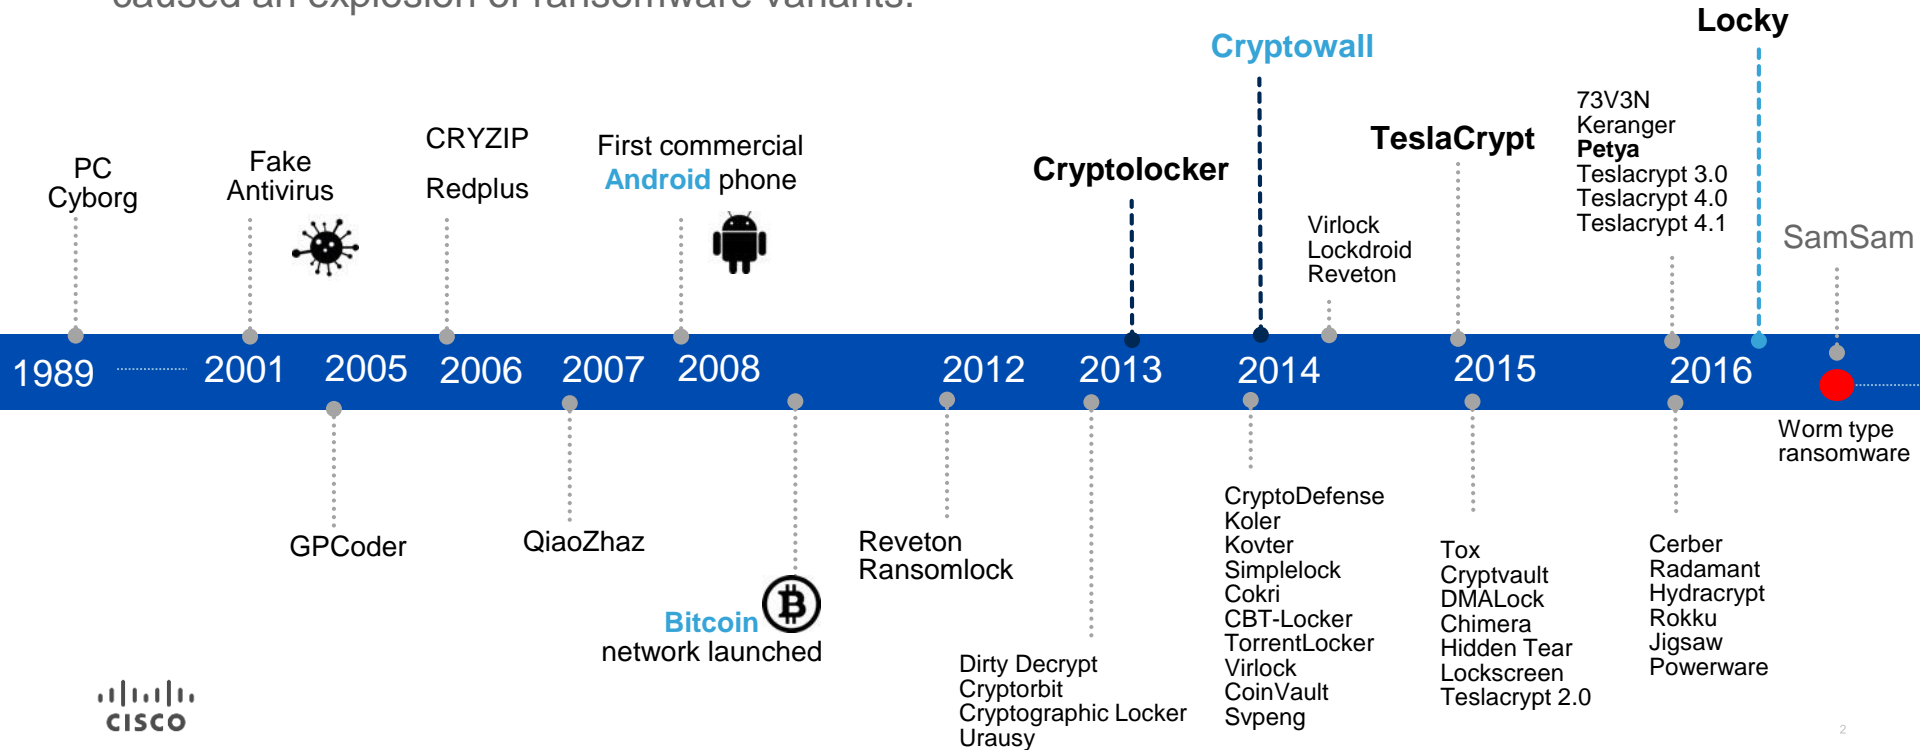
caused an explosion of ransomware variants.

Locky

Cryptowall

PC
Cyborg

Fake
Antivirus

CRYZIP

Redplus

First commercial
Android phone

Cryptolocker

TeslaCrypt

73V3N
Keranger
Petya
Teslacrypt 3.0
Teslacrypt 4.0
Teslacrypt 4.1

Virlock
Lockdroid
Reveton

SamSam

1989 2001 2005 2006 2007 2008 2012 2013 2014 2015 2016

Worm type
ransomware

GPCoder

QiaoZhaz

Bitcoin
network launched

Reveton
Ransomlock

Dirty Decrypt
Cryptorbit
Cryptographic Locker
Urausy

CryptoDefense
Koler
Kovter
Simplelock
Cokri
CBT-Locker
TorrentLocker
Virlock
CoinVault
Svpeng

Tox
Cryptvault
DMALock
Chimera
Hidden Tear
Lockscreen
Teslacrypt 2.0

Cerber
Radamant
Hydracrypt
Rokku
Jigsaw
Powerware

cisco

2